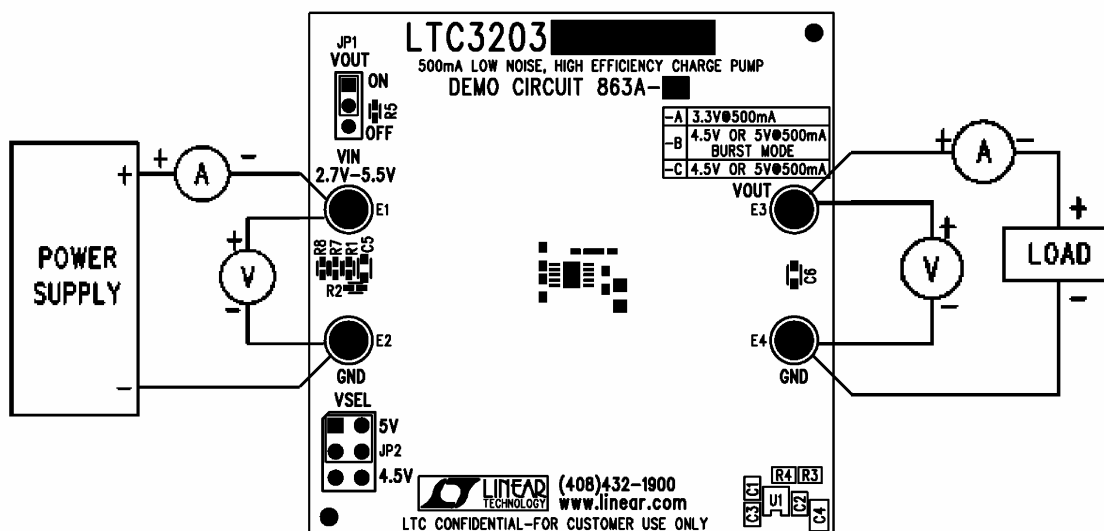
LTC3203

500mA LOW NOISE, HIGH EFFICIENCY CHARGE PUMP

DEMO CIRCUIT 863A-

JP1
VOUT
ON
OFF
R5

| -A | 3.3V@500mA |
|---|---|
| -B | 4.5V OR 5V@500mA BURST MODE |
| -C | 4.5V OR 5V@500mA |

+ A −

POWER SUPPLY

+

−

VIN
2.7V−5.5V

E1

+ V −

R8 R7 R1 C5
R2

E2
GND

VSEL
5V
JP2
4.5V

C6

VOUT
E3

+ A −

+ V −

+
LOAD
−

E4
GND

LINEAR TECHNOLOGY (408)432-1900 www.linear.com

LTC CONFIDENTIAL−FOR CUSTOMER USE ONLY

R4 R3
C3 C1 U1 C2 C4